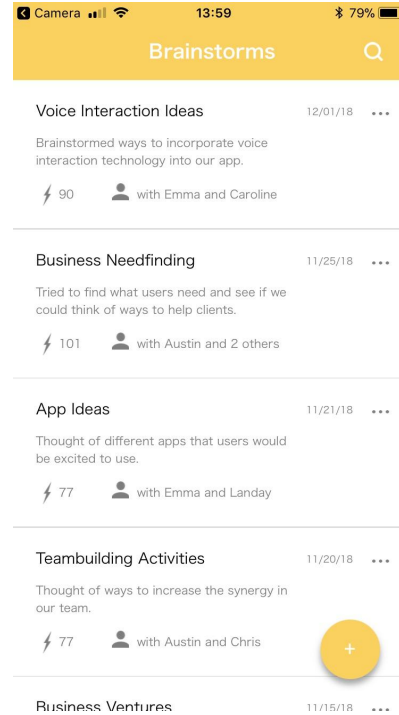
Camera 13:59 79%

Brainstorms

Voice Interaction Ideas 12/01/18 •••

Brainstormed ways to incorporate voice interaction technology into our app.

90 with Emma and Caroline

Business Needfinding 11/25/18 •••

Tried to find what users need and see if we could think of ways to help clients.

101 with Austin and 2 others

App Ideas 11/21/18 •••

Thought of different apps that users would be excited to use.

77 with Emma and Landay

Teambuilding Activities 11/20/18 •••

Thought of ways to increase the synergy in our team.

77 with Austin and Chris

+

Business Ventures 11/15/18 •••